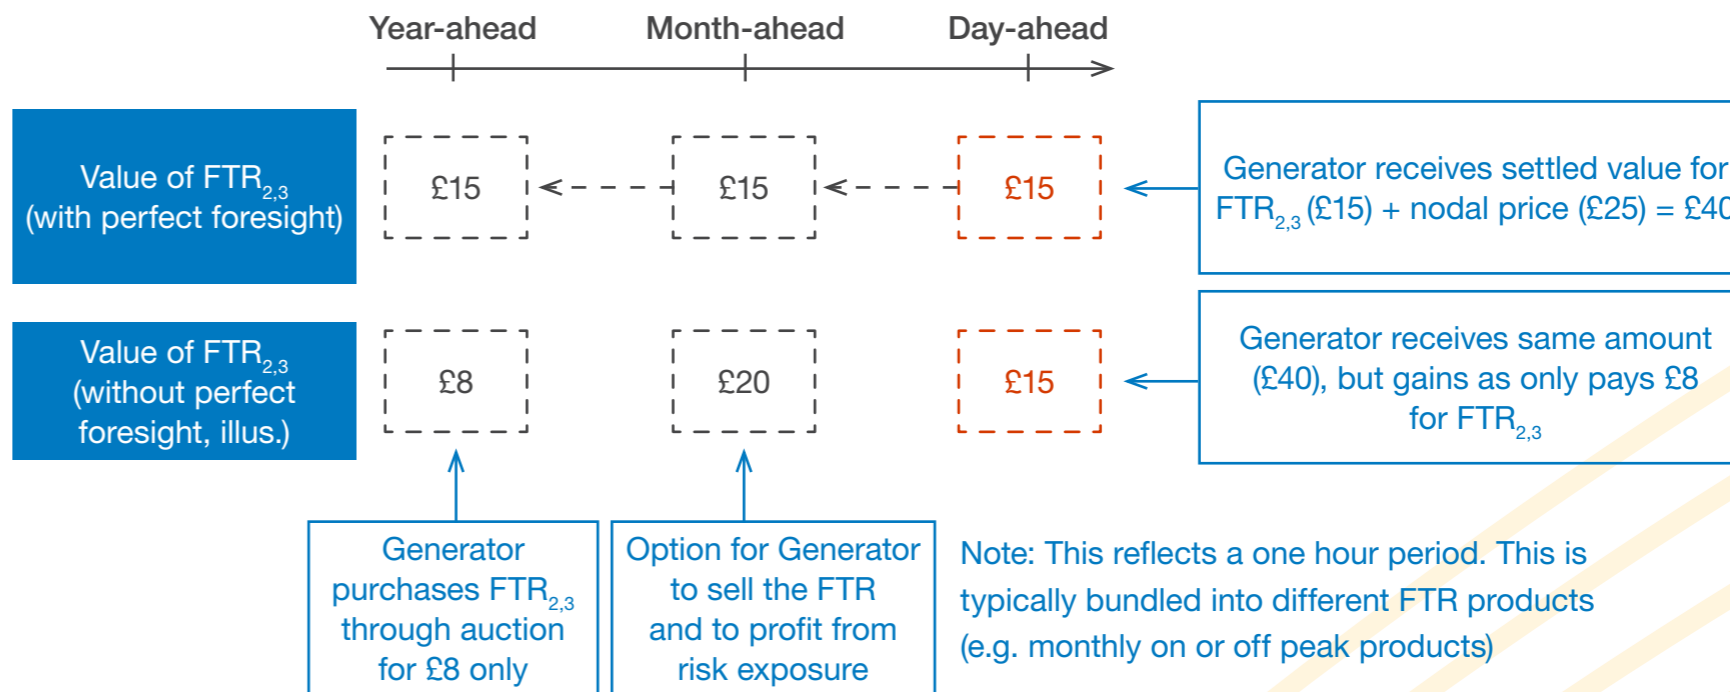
Year-ahead

Month-ahead

Day-ahead

Value of $FTR_{2,3}$ (with perfect foresight)

£15

£15

£15

Generator receives settled value for $FTR_{2,3}$ (£15) + nodal price (£25) = £4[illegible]

Value of $FTR_{2,3}$ (without perfect foresight, illus.)

£8

£20

£15

Generator receives same amount (£40), but gains as only pays £8 for $FTR_{2,3}$

Generator purchases $FTR_{2,3}$ through auction for £8 only

Option for Generator to sell the FTR and to profit from risk exposure

Note: This reflects a one hour period. This is typically bundled into different FTR products (e.g. monthly on or off peak products)